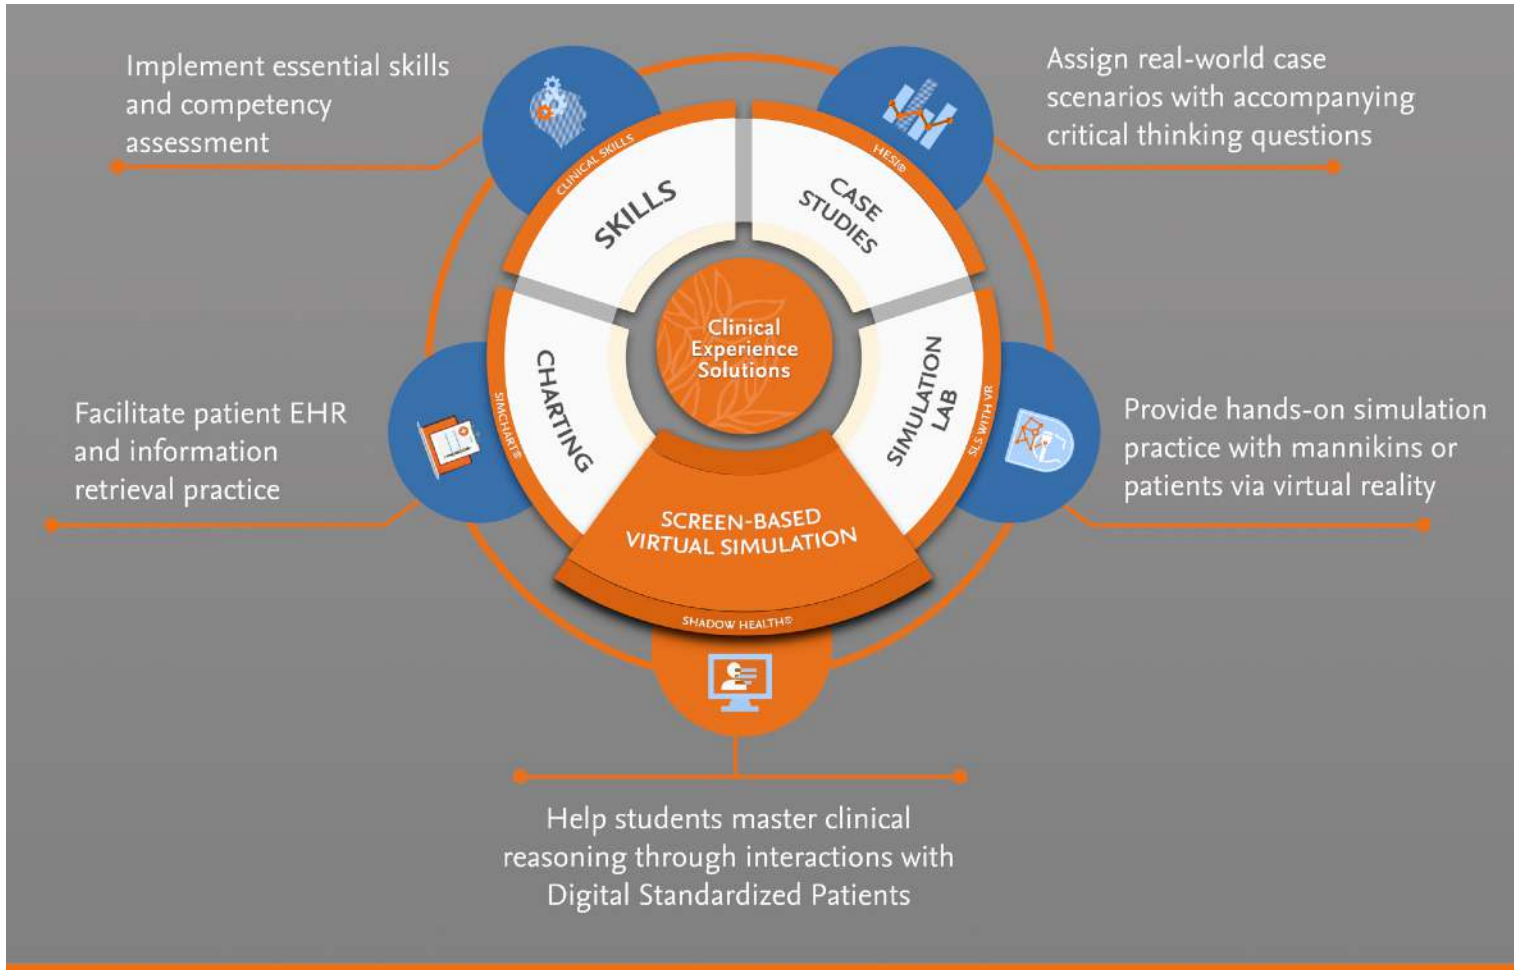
Implement essential skills and competency assessment

Assign real-world case scenarios with accompanying critical thinking questions

CLINICAL SKILLS

SKILLS

HESI®

CASE STUDIES

Clinical Experience Solutions

SIMCHART®

CHARTING

SIMULATION LAB

SLS WITH VR

Facilitate patient EHR and information retrieval practice

Provide hands-on simulation practice with mannikins or patients via virtual reality

SCREEN-BASED VIRTUAL SIMULATION

SHADOW HEALTH®

Help students master clinical reasoning through interactions with Digital Standardized Patients